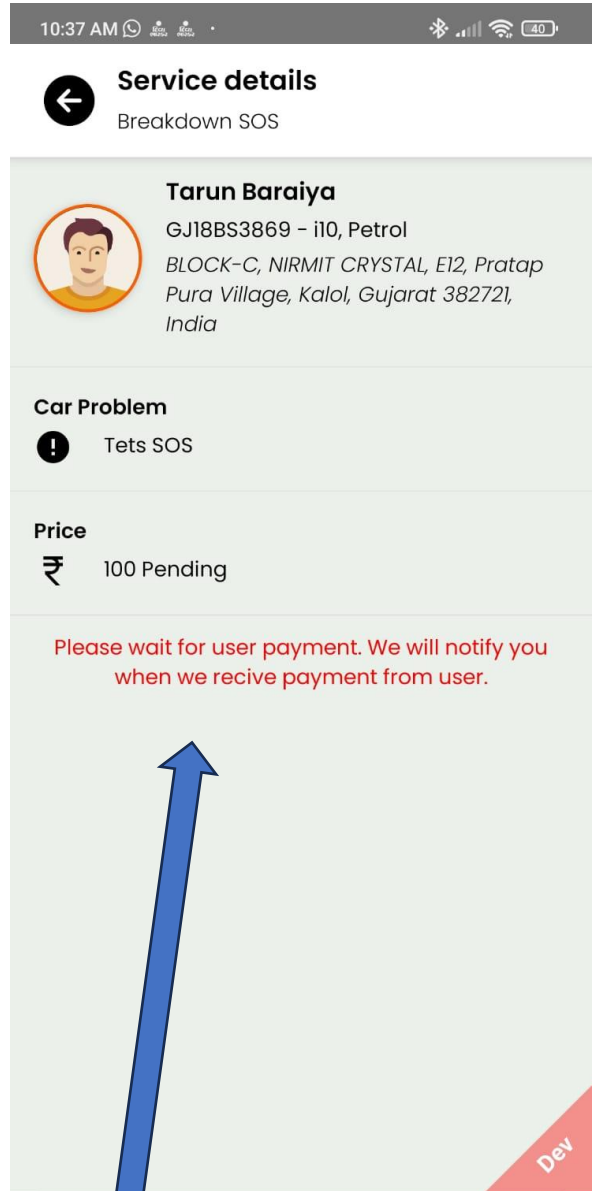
10:37 AM 40

Service details
Breakdown SOS

Tarun Baraiya
GJ18BS3869 - i10, Petrol
BLOCK-C, NIRMIT CRYSTAL, E12, Pratap Pura Village, Kalol, Gujarat 382721, India

Car Problem
Tets SOS

Price
₹ 100 Pending

Please wait for user payment. We will notify you when we recive payment from user.

Dev